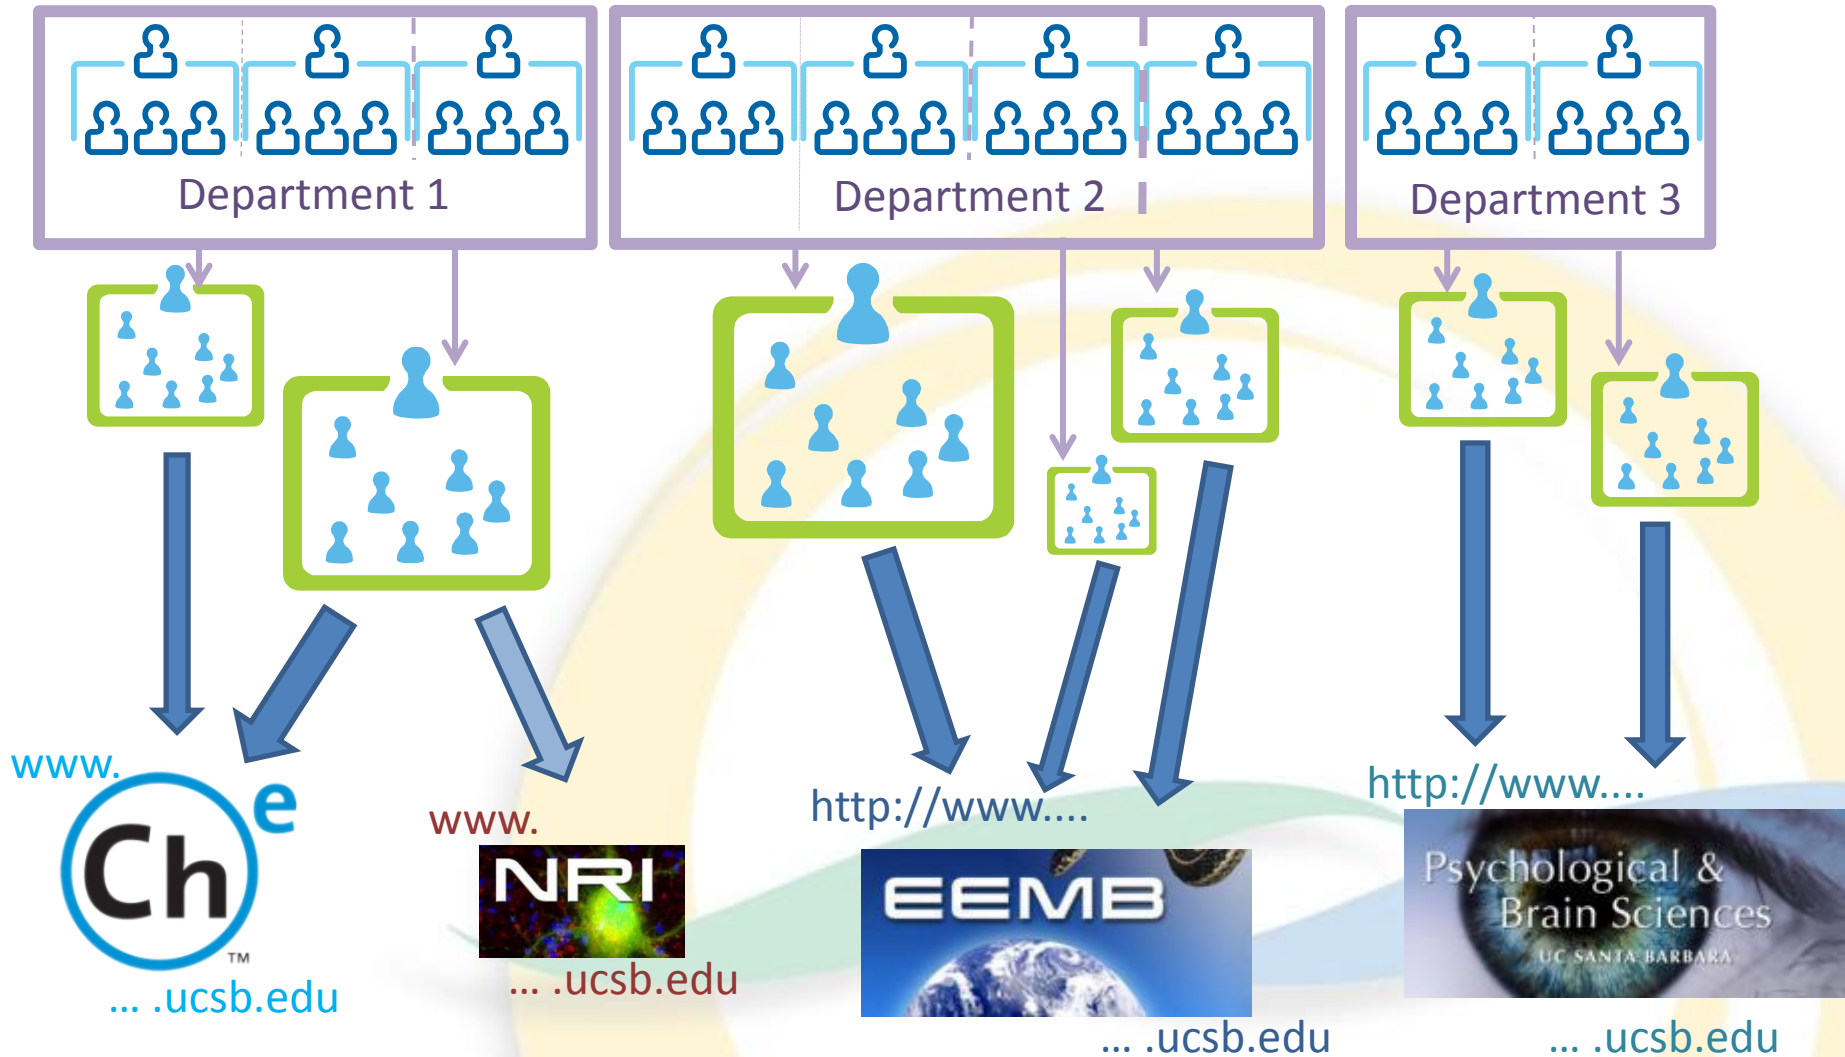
Department 1

Department 2

Department 3

www.

Ch e

TM

... .ucsb.edu

www.

NRI

... .ucsb.edu

http://www....

EEMB

... .ucsb.edu

http://www....

Psychological & Brain Sciences

UC SANTA BARBARA

... .ucsb.edu